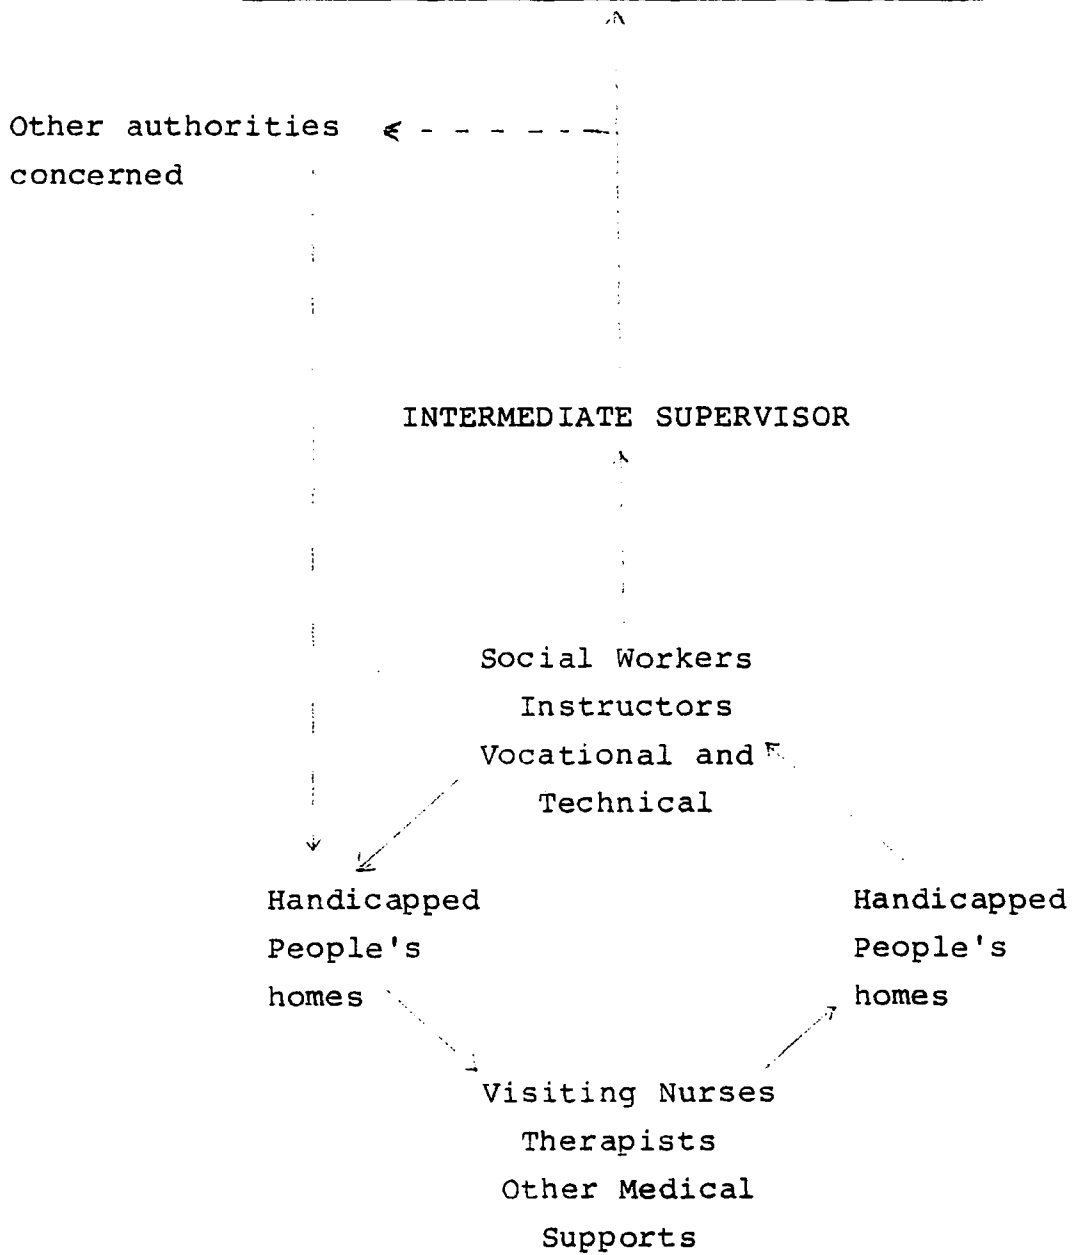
Other authorities concerned

INTERMEDIATE SUPERVISOR

Social Workers
Instructors
Vocational and
Technical

Handicapped
People's
homes

Handicapped
People's
homes

Visiting Nurses
Therapists
Other Medical
Supports